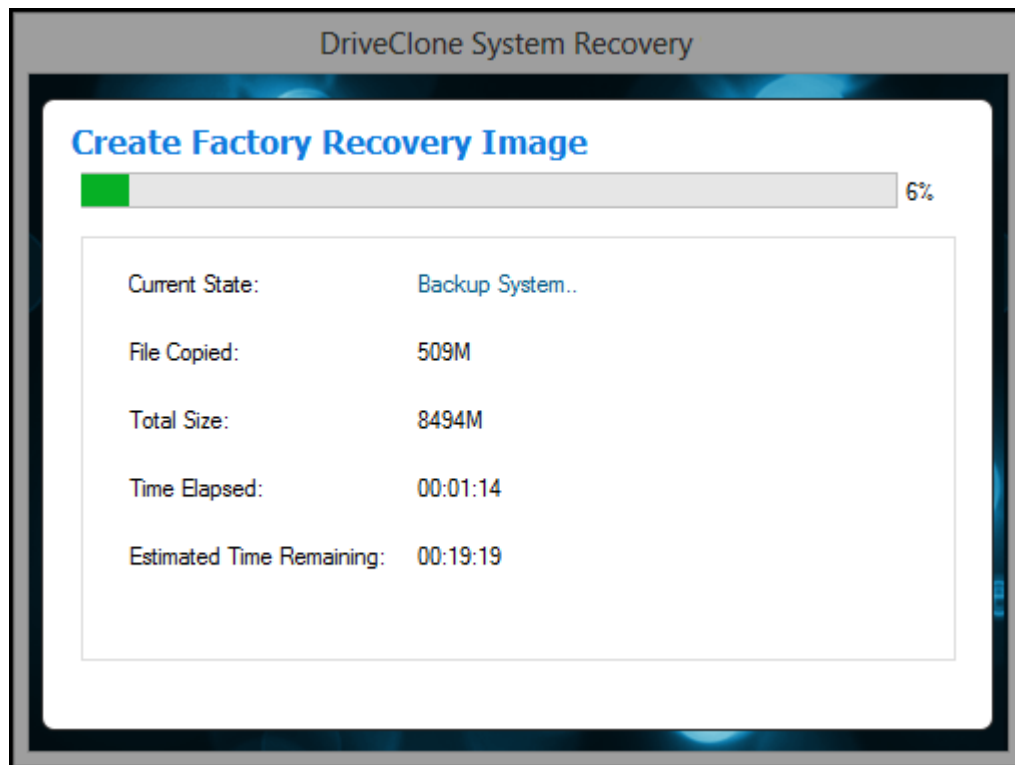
DriveClone System Recovery

Create Factory Recovery Image

6%

| | |
|---|---|
| Current State: | Backup System.. |
| File Copied: | 509M |
| Total Size: | 8494M |
| Time Elapsed: | 00:01:14 |
| Estimated Time Remaining: | 00:19:19 |